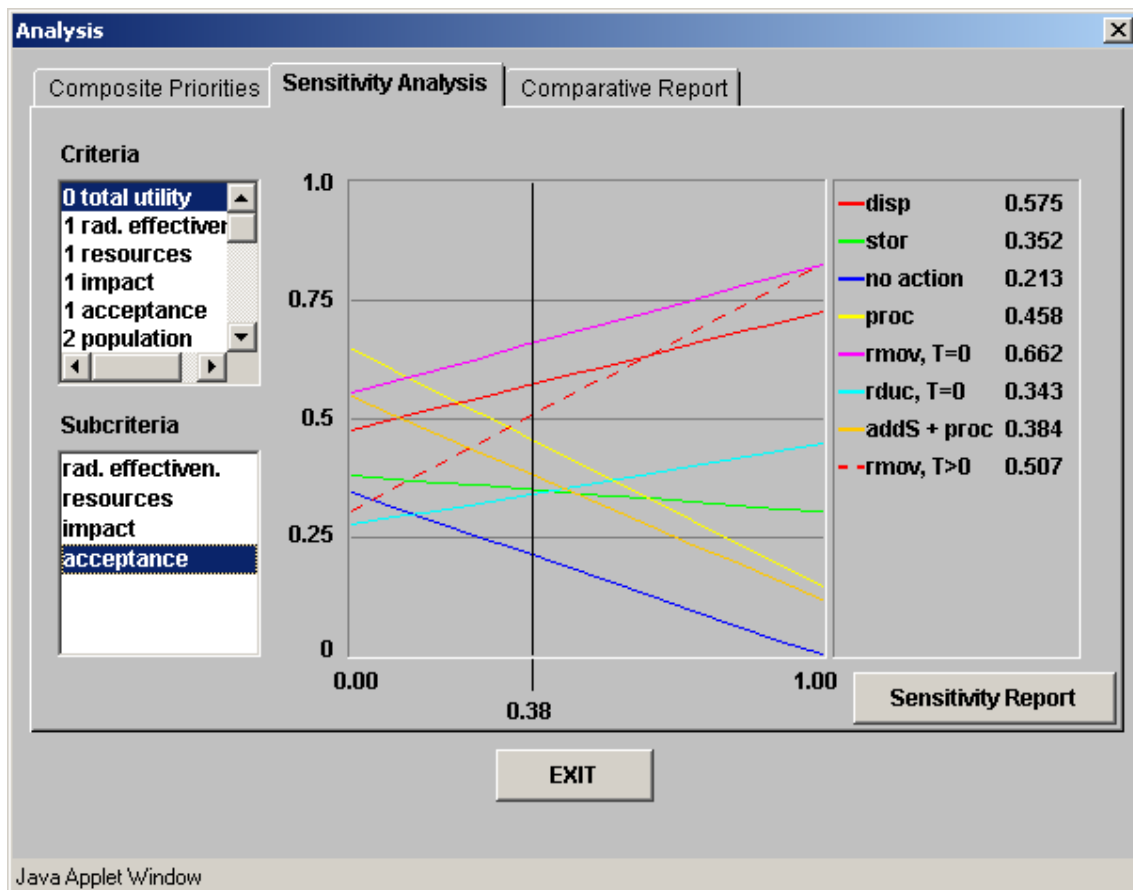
Analysis

Composite Priorities | Sensitivity Analysis | Comparative Report

Criteria
0 total utility
1 rad. effectiver
1 resources
1 impact
1 acceptance
2 population

Subcriteria
rad. effectiven.
resources
impact
acceptance

1.0
0.75
0.5
0.25
0
0.00
0.38
1.00

| | |
|---|---|
| disp | 0.575 |
| stor | 0.352 |
| no action | 0.213 |
| proc | 0.458 |
| rmov, T=0 | 0.662 |
| rduc, T=0 | 0.343 |
| addS + proc | 0.384 |
| rmov, T>0 | 0.507 |

Sensitivity Report

EXIT

Java Applet Window